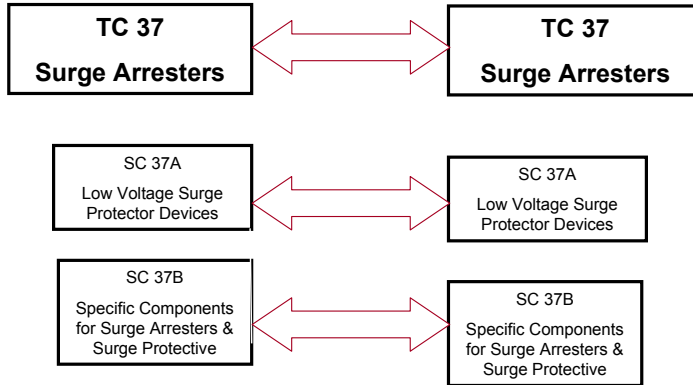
TC 37
Surge Arresters

TC 37
Surge Arresters

SC 37A
Low Voltage Surge Protector Devices

SC 37A
Low Voltage Surge Protector Devices

SC 37B
Specific Components for Surge Arresters & Surge Protective

SC 37B
Specific Components for Surge Arresters & Surge Protective